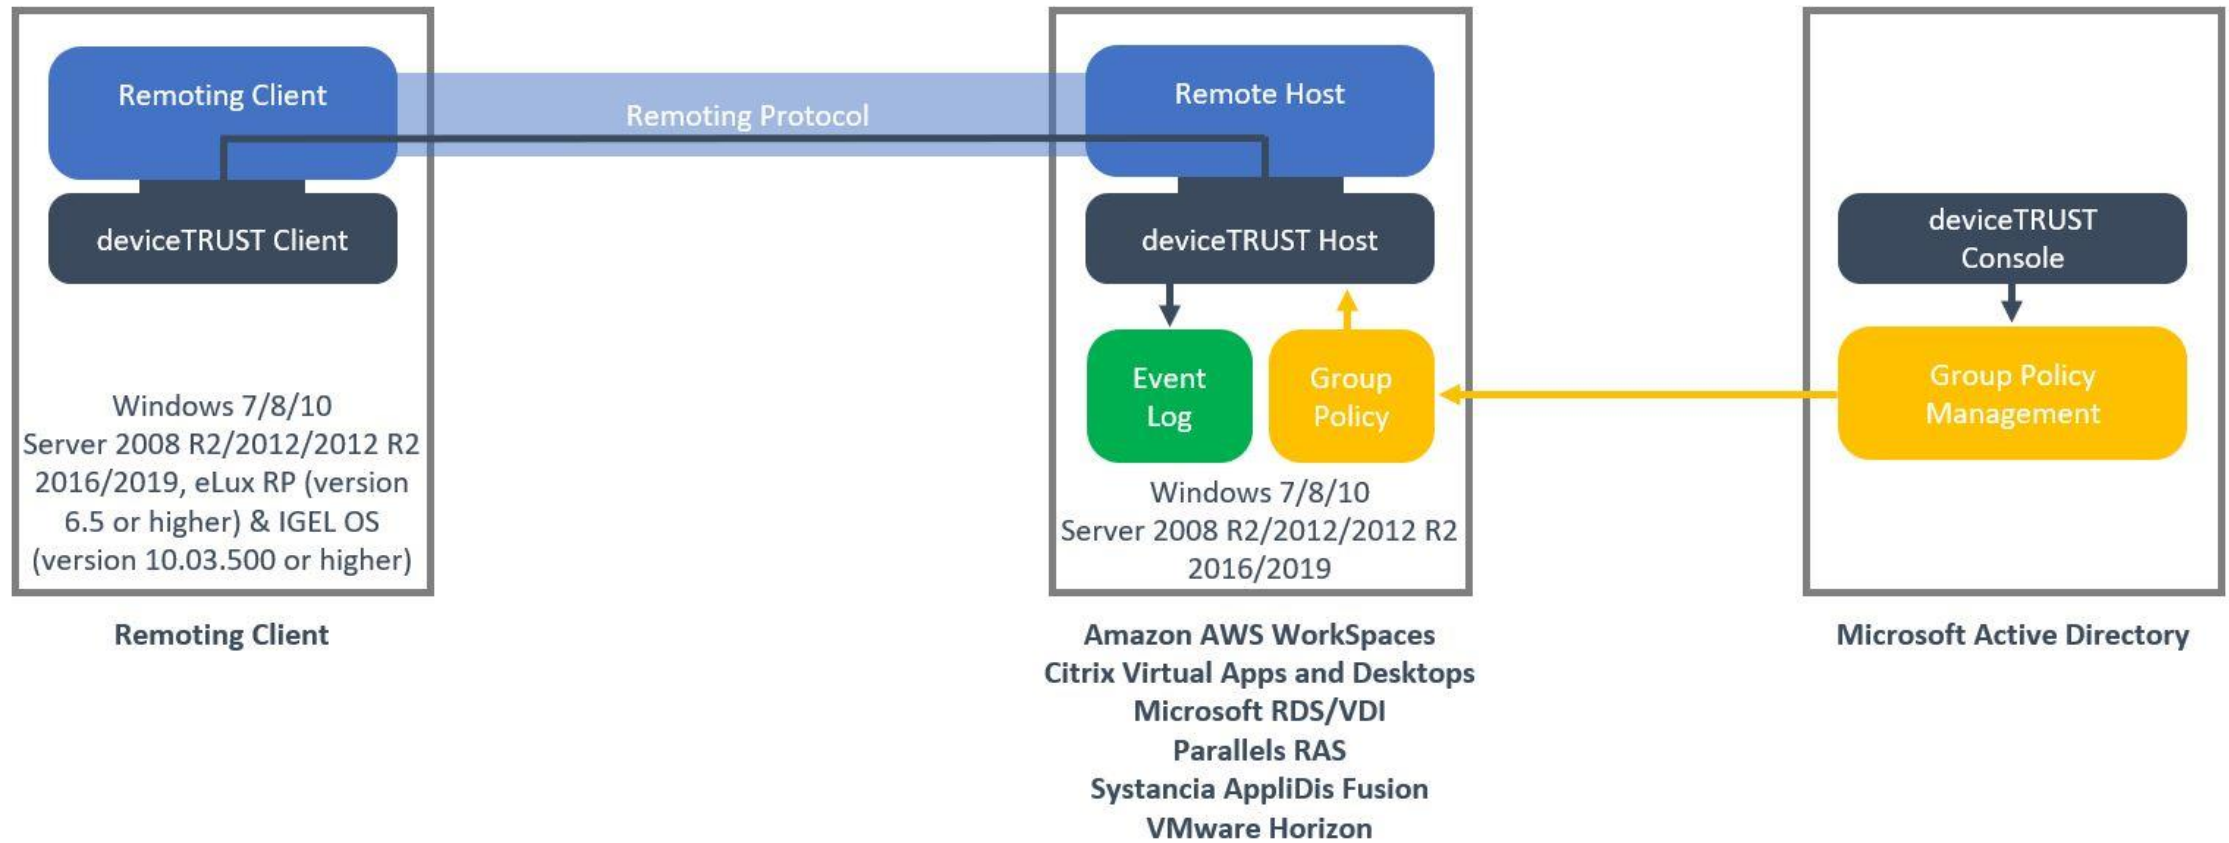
Remoting Client

Remoting Protocol

Remote Host

deviceTRUST Client

deviceTRUST Host

deviceTRUST Console

Event Log

Group Policy

Group Policy Management

Windows 7/8/10
Server 2008 R2/2012/2012 R2 2016/2019, eLux RP (version 6.5 or higher) & IGEL OS (version 10.03.500 or higher)

Windows 7/8/10
Server 2008 R2/2012/2012 R2 2016/2019

Remoting Client

Amazon AWS WorkSpaces
Citrix Virtual Apps and Desktops
Microsoft RDS/VDI
Parallels RAS
Systancia AppliDis Fusion
VMware Horizon

Microsoft Active Directory